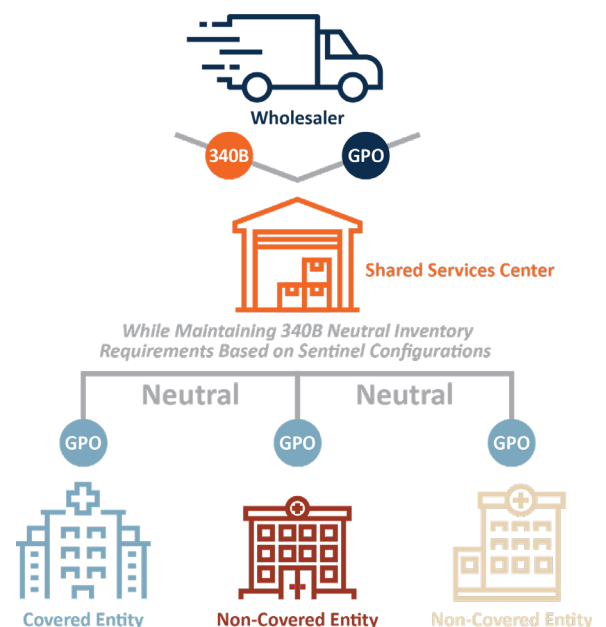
Wholesaler

340B

GPO

Shared Services Center

While Maintaining 340B Neutral Inventory Requirements Based on Sentinel Configurations

Neutral

Neutral

GPO

GPO

GPO

Covered Entity

Non-Covered Entity

Non-Covered Entity